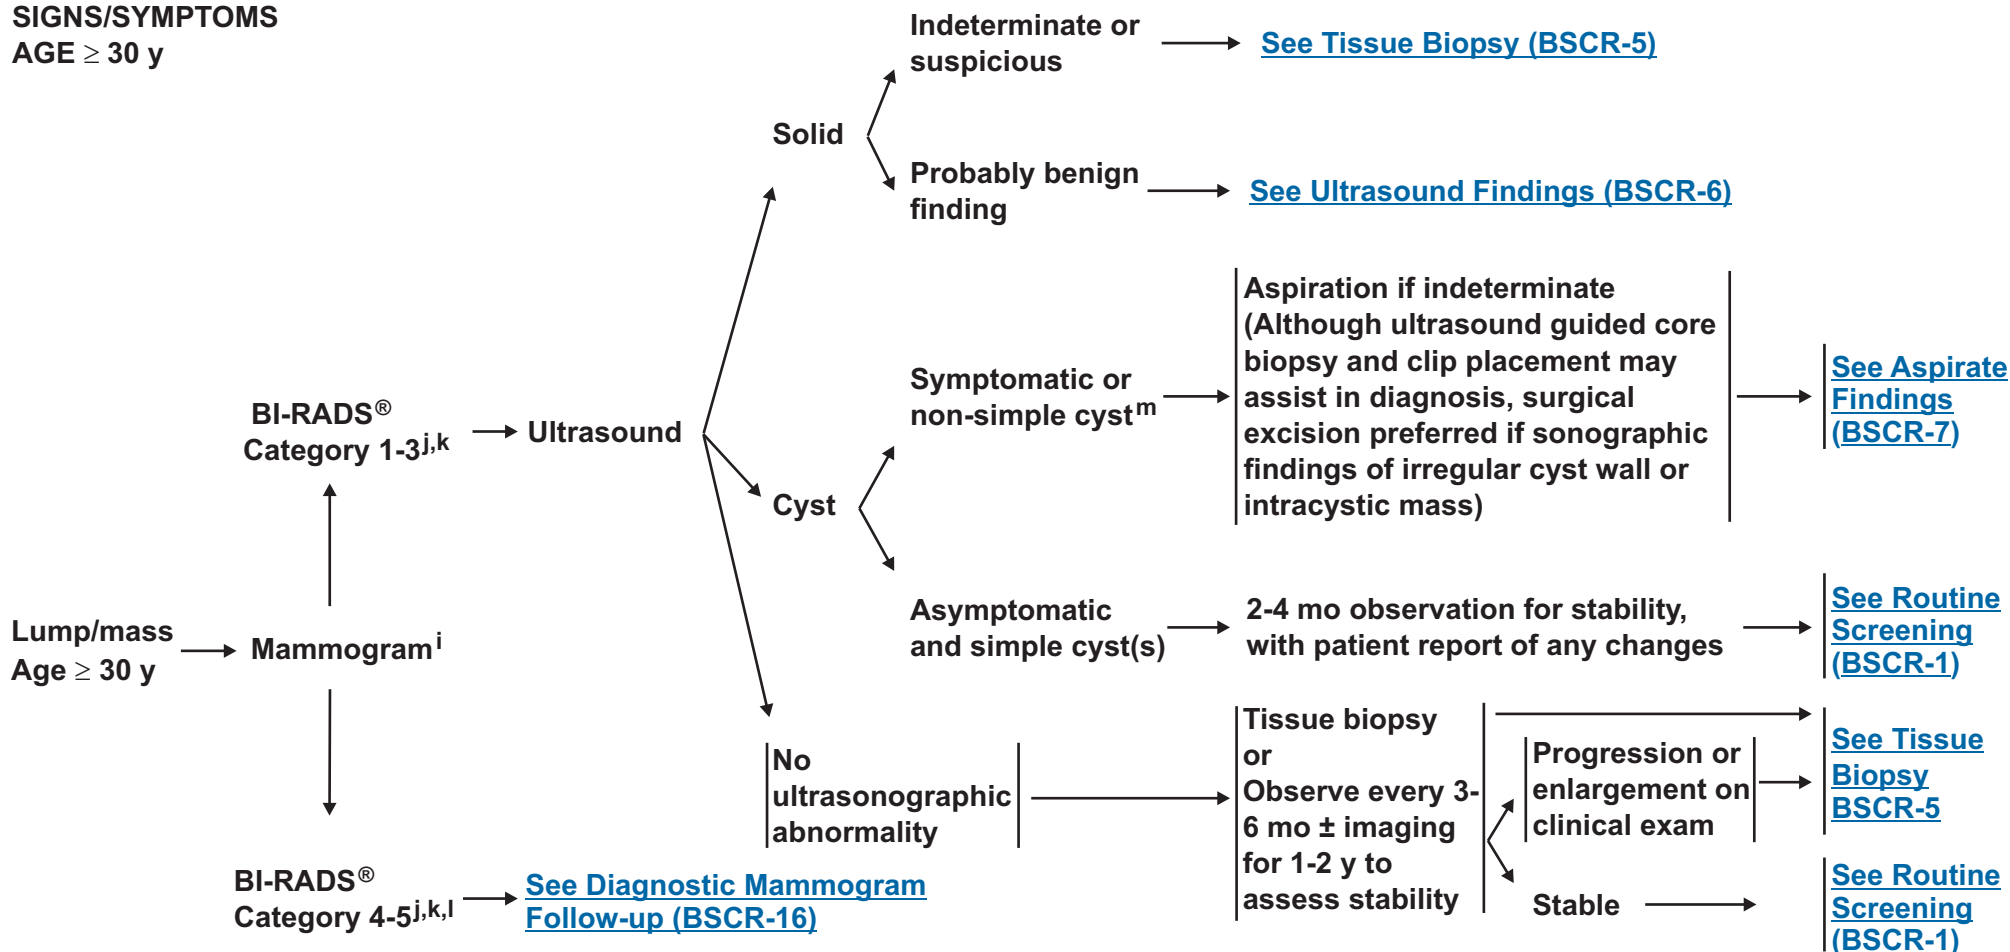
SIGNS/SYMPTOMS
AGE $\geq$ 30 y

Lump/mass Age $\geq$ 30 y

Mammogram$^{i}$

BI-RADS® Category 1-3$^{j,k}$

Ultrasound

Solid

Indeterminate or suspicious

See Tissue Biopsy (BSCR-5)

Probably benign finding

See Ultrasound Findings (BSCR-6)

Cyst

Symptomatic or non-simple cyst$^{m}$

Aspiration if indeterminate (Although ultrasound guided core biopsy and clip placement may assist in diagnosis, surgical excision preferred if sonographic findings of irregular cyst wall or intracystic mass)

See Aspirate Findings (BSCR-7)

Asymptomatic and simple cyst(s)

2-4 mo observation for stability, with patient report of any changes

See Routine Screening (BSCR-1)

No ultrasonographic abnormality

Tissue biopsy or Observe every 3-6 mo ± imaging for 1-2 y to assess stability

Progression or enlargement on clinical exam

See Tissue Biopsy BSCR-5

Stable

See Routine Screening (BSCR-1)

BI-RADS® Category 4-5$^{j,k,l}$

See Diagnostic Mammogram Follow-up (BSCR-16)